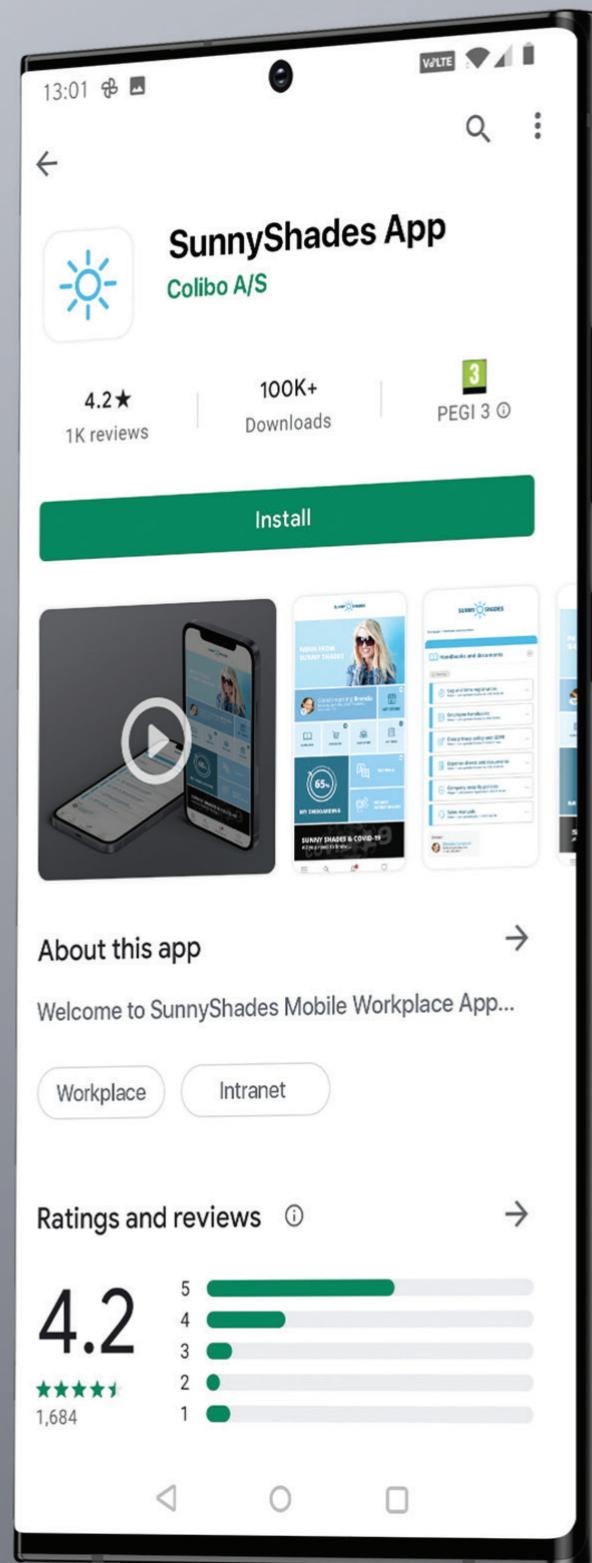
13:01

VoLTE

SunnyShades App

Colibo A/S

4.2★
1K reviews

100K+
Downloads

3
PEGI 3 ⓘ

Install

About this app

Welcome to SunnyShades Mobile Workplace App...

Workplace

Intranet

Ratings and reviews ⓘ

4.2

1,684

5
4
3
2
1